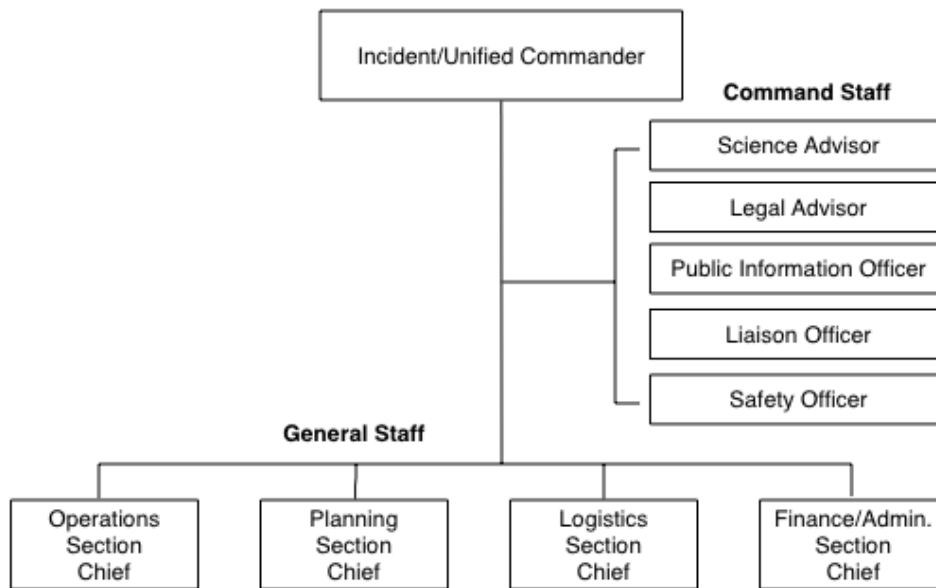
Incident/Unified Commander

Command Staff

Science Advisor

Legal Advisor

Public Information Officer

Liaison Officer

Safety Officer

General Staff

Operations Section Chief

Planning Section Chief

Logistics Section Chief

Finance/Admin. Section Chief